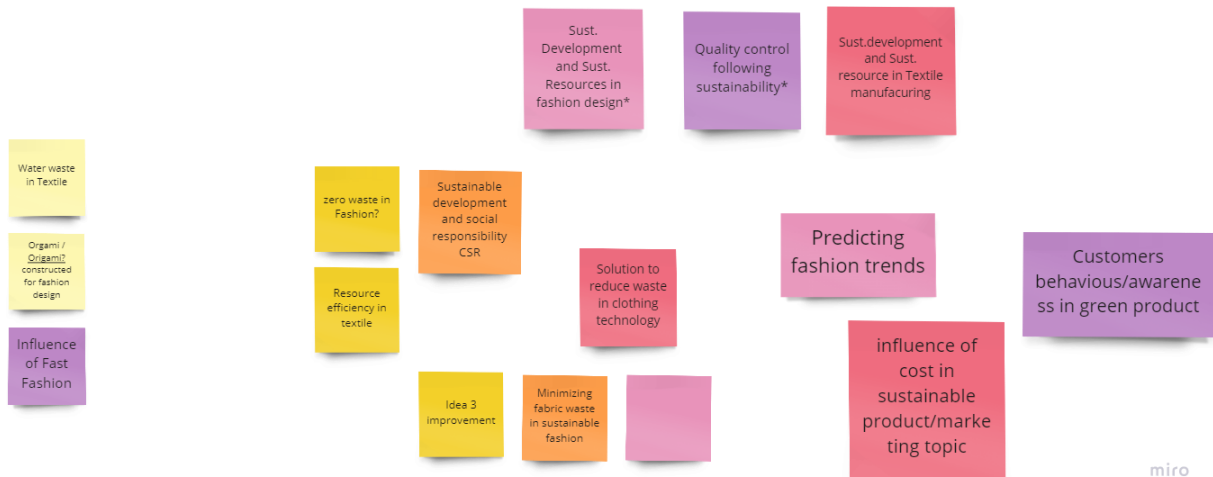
Sust. Development and Sust. Resources in fashion design*

Quality control following sustainability*

Sust.development and Sust. resource in Textile manufacuring

Water waste in Textile

Orgami / Origami? constructed for fashion design

Influence of Fast Fashion

zero waste in Fashion?

Resource efficiency in textile

Sustainable development and social responsibility CSR

Solution to reduce waste in clothing technology

Predicting fashion trends

Customers behavious/awareness in green product

Idea 3 improvement

Minimizing fabric waste in sustainable fashion

influence of cost in sustainable product/marketing topic

miro